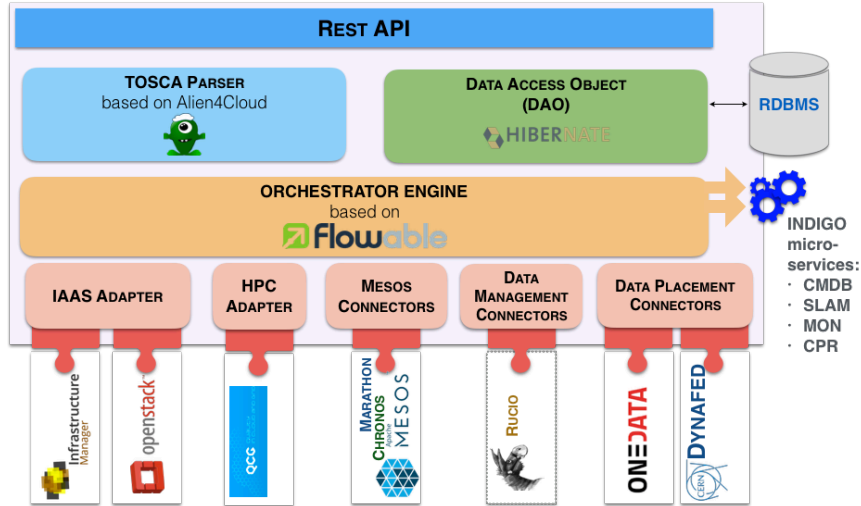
REST API

TOSCA PARSER
based on Alien4Cloud

DATA ACCESS OBJECT
(DAO)
HIBERNATE

RDBMS

ORCHESTRATOR ENGINE
based on
Flowable

INDIGO
micro-
services:
· CMDB
· SLAM
· MON
· CPR

IAAS ADAPTER

HPC
ADAPTER

MESOS
CONNECTORS

DATA
MANAGEMENT
CONNECTORS

DATA PLACEMENT
CONNECTORS

Infrastructure
Manager

openstack

QCG

MARATHON
CHRONOS
MESOS

RUCIO

ONEDATA

DYNAFED